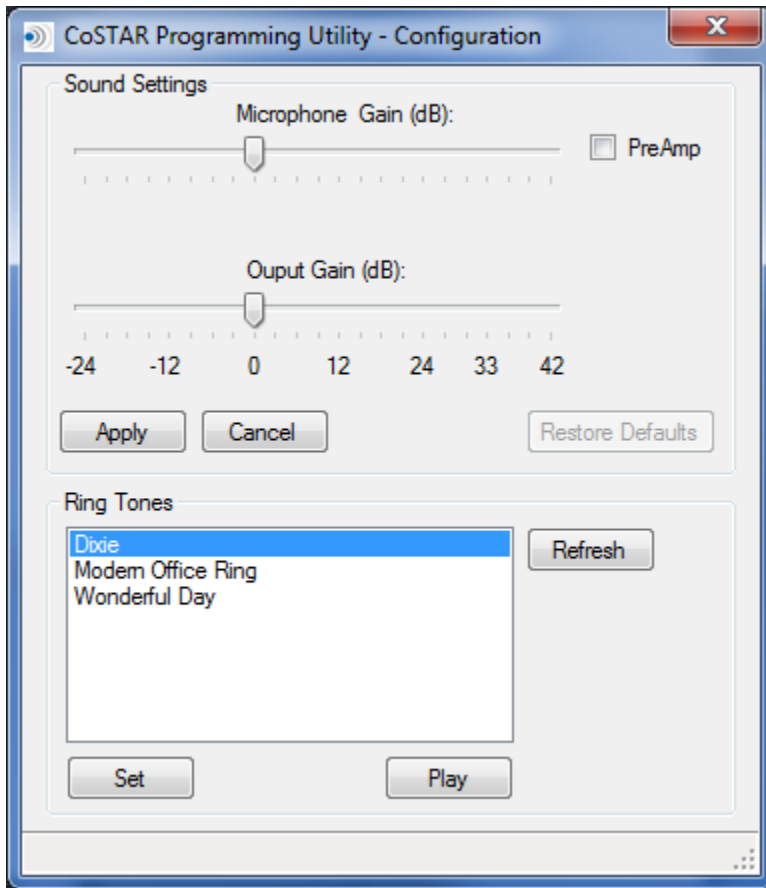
CoSTAR Programming Utility - Configuration

Sound Settings

Microphone Gain (dB):

PreAmp

Ouput Gain (dB):

-24 -12 0 12 24 33 42

Apply Cancel Restore Defaults

Ring Tones

Dixie
Modern Office Ring
Wonderful Day

Refresh

Set Play